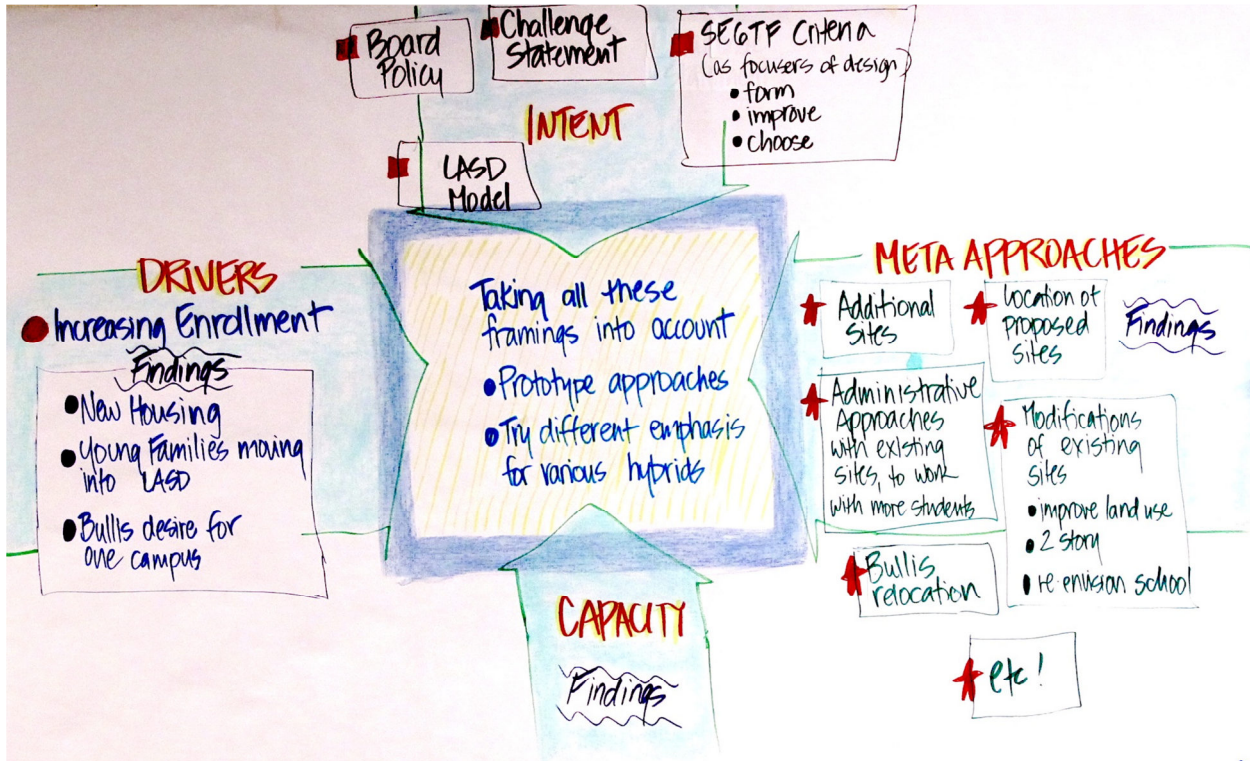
Board Policy

Challenge Statement

SEGTF Criteria (as focusers of design)
• form
• improve
• choose

INTENT

LASD Model

DRIVERS

• Increasing Enrollment

Findings
• New Housing
• Young Families moving into LASD
• Bullis desire for one campus

Taking all these framings into account
• Prototype approaches
• Try different emphasis for various hybrids

META APPROACHES

Additional Sites

Location of proposed sites

Findings

Administrative Approaches with existing sites, to work with more students

Modifications of existing sites
• improve land use
• 2 story
• re-envision school

Bullis relocation

etc!

CAPACITY

Findings